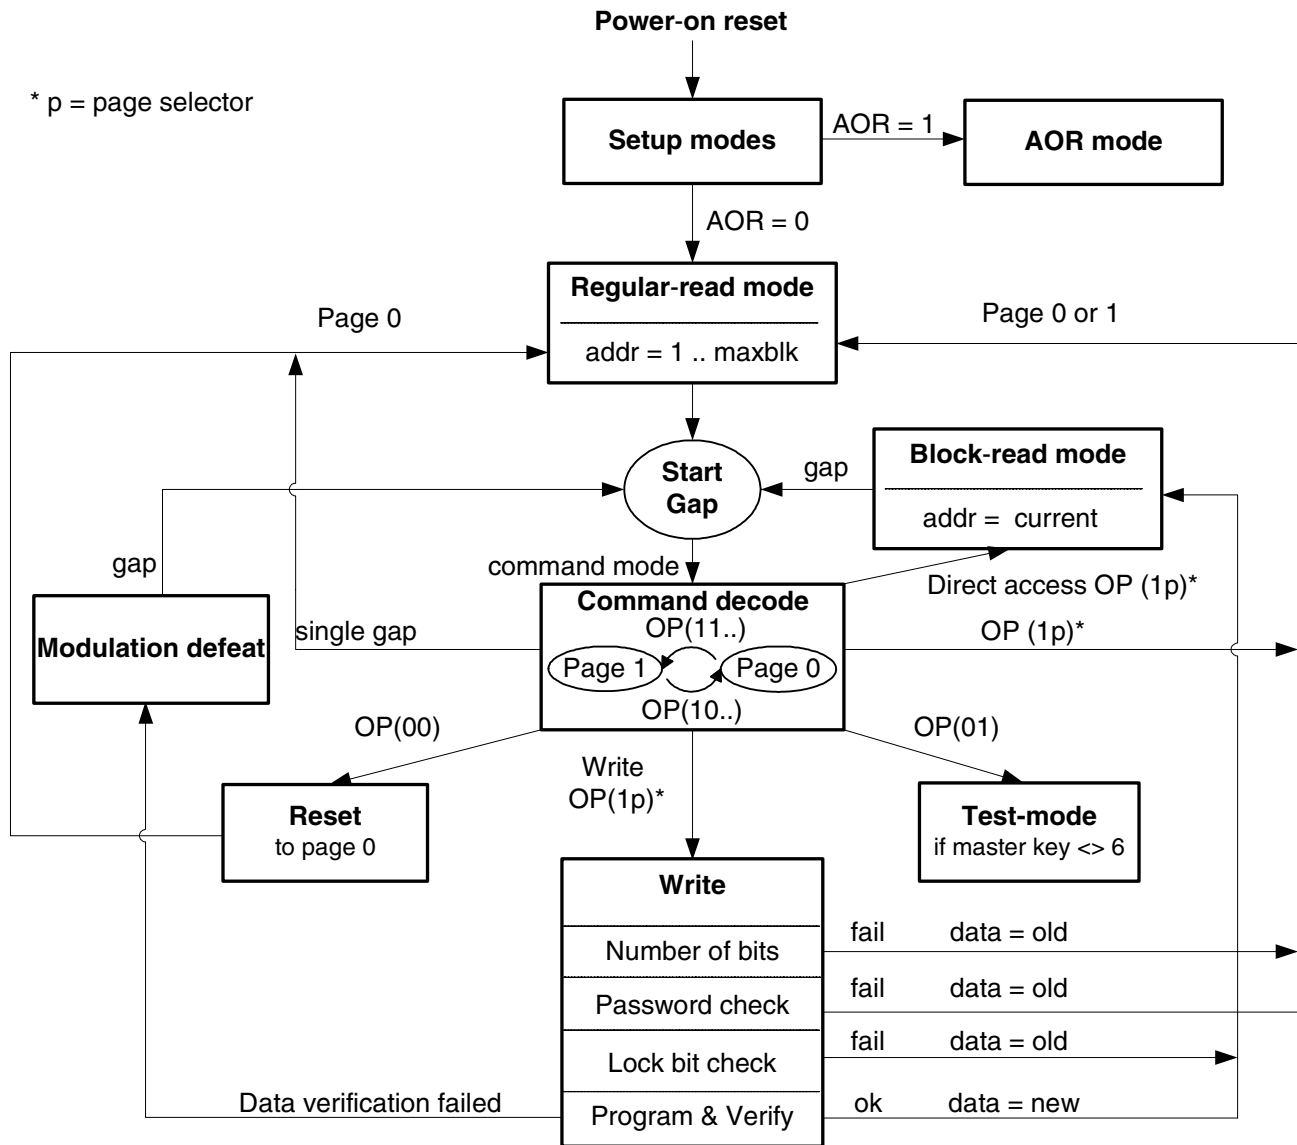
Power-on reset

* p = page selector

Setup modes

AOR = 1

AOR mode

AOR = 0

Regular-read mode

addr = 1 .. maxblk

Page 0

Page 0 or 1

Start Gap

gap

Block-read mode

addr = current

gap

command mode

Direct access OP (1p)*

Modulation defeat

Command decode

OP(11..)

single gap

OP (1p)*

Page 1

Page 0

OP(10..)

OP(00)

OP(01)

Write OP(1p)*

Reset
to page 0

Test-mode
if master key <> 6

Write

Number of bits

fail data = old

Password check

fail data = old

Lock bit check

fail data = old

Data verification failed

Program & Verify

ok data = new